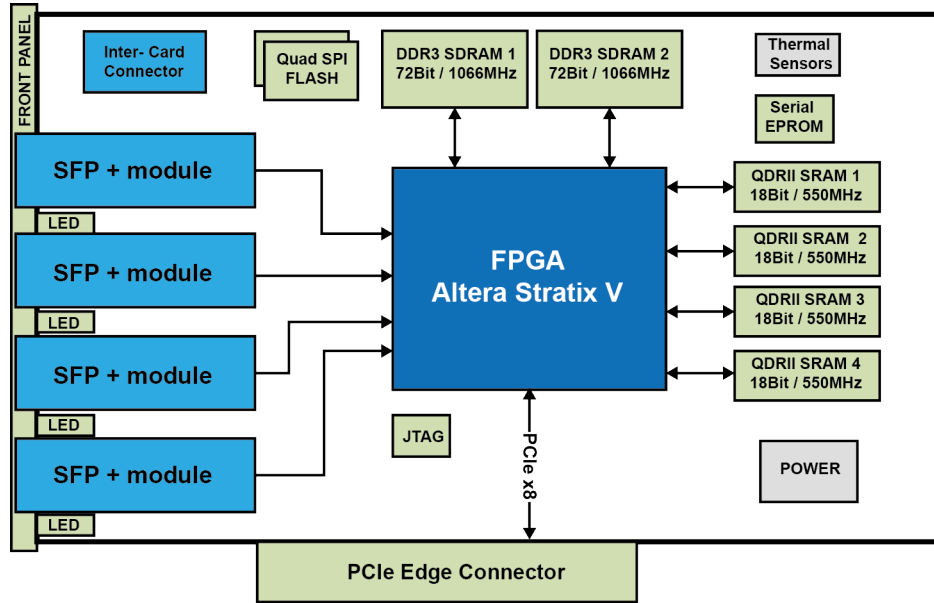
FRONT PANEL

Inter- Card Connector

Quad SPI FLASH

DDR3 SDRAM 1 72Bit / 1066MHz

DDR3 SDRAM 2 72Bit / 1066MHz

Thermal Sensors

Serial EPROM

SFP + module

LED

SFP + module

LED

SFP + module

LED

SFP + module

LED

FPGA Altera Stratix V

QDRII SRAM 1 18Bit / 550MHz

QDRII SRAM 2 18Bit / 550MHz

QDRII SRAM 3 18Bit / 550MHz

QDRII SRAM 4 18Bit / 550MHz

JTAG

PCIe x8

POWER

PCIe Edge Connector